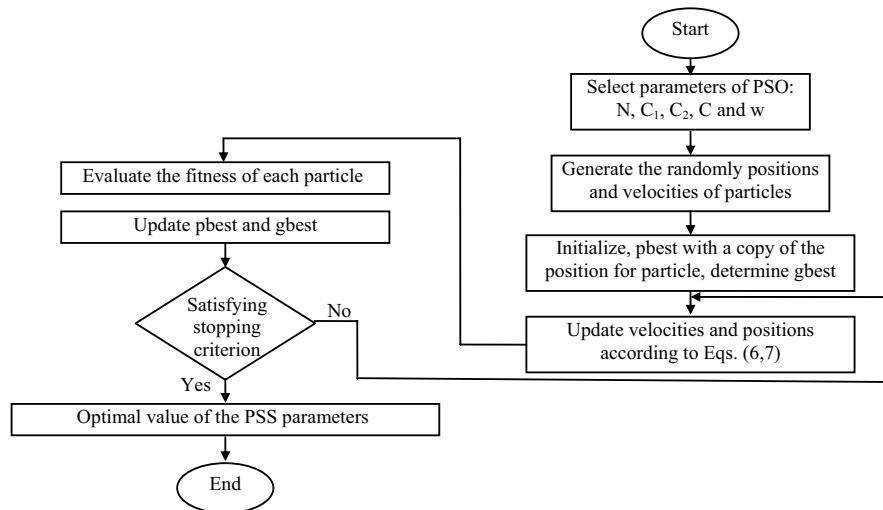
Start

Select parameters of PSO: N, $C_1$, $C_2$, C and w

Generate the randomly positions and velocities of particles

Initialize, pbest with a copy of the position for particle, determine gbest

Update velocities and positions according to Eqs. (6,7)

Evaluate the fitness of each particle

Update pbest and gbest

Satisfying stopping criterion

No

Yes

Optimal value of the PSS parameters

End